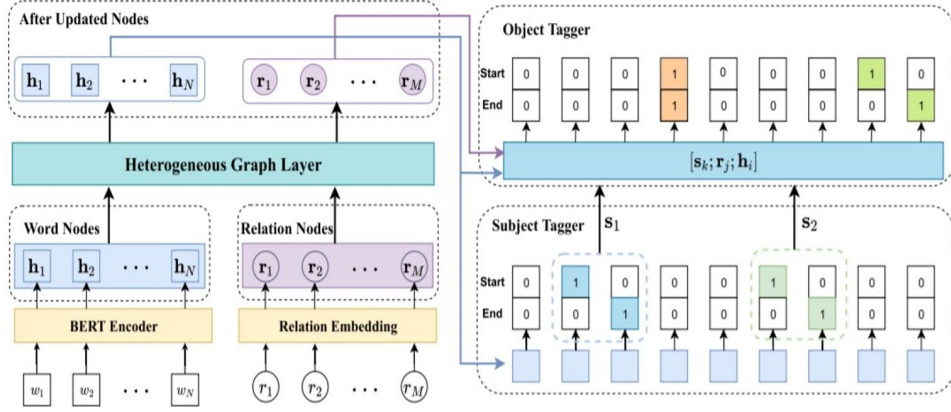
After Updated Nodes

$\mathbf{h}_1$ $\mathbf{h}_2$ $\cdots$ $\mathbf{h}_N$

$\mathbf{r}_1$ $\mathbf{r}_2$ $\cdots$ $\mathbf{r}_M$

Heterogeneous Graph Layer

Word Nodes

$\mathbf{h}_1$ $\mathbf{h}_2$ $\cdots$ $\mathbf{h}_N$

Relation Nodes

$\mathbf{r}_1$ $\mathbf{r}_2$ $\cdots$ $\mathbf{r}_M$

BERT Encoder

Relation Embedding

$w_1$ $w_2$ $\cdots$ $w_N$

$r_1$ $r_2$ $\cdots$ $r_M$

Object Tagger

| | | | | | | | | | |
|---|---|---|---|---|---|---|---|---|---|
| Start | 0 | 0 | 0 | 1 | 0 | 0 | 0 | 1 | 0 |
| End | 0 | 0 | 0 | 1 | 0 | 0 | 0 | 0 | 1 |

$[\mathbf{s}_k; \mathbf{r}_j; \mathbf{h}_i]$

$\mathbf{s}_1$

$\mathbf{s}_2$

Subject Tagger

| | | | | | | | | | |
|---|---|---|---|---|---|---|---|---|---|
| Start | 0 | 1 | 0 | 0 | 0 | 1 | 0 | 0 | 0 |
| End | 0 | 0 | 1 | 0 | 0 | 0 | 1 | 0 | 0 |